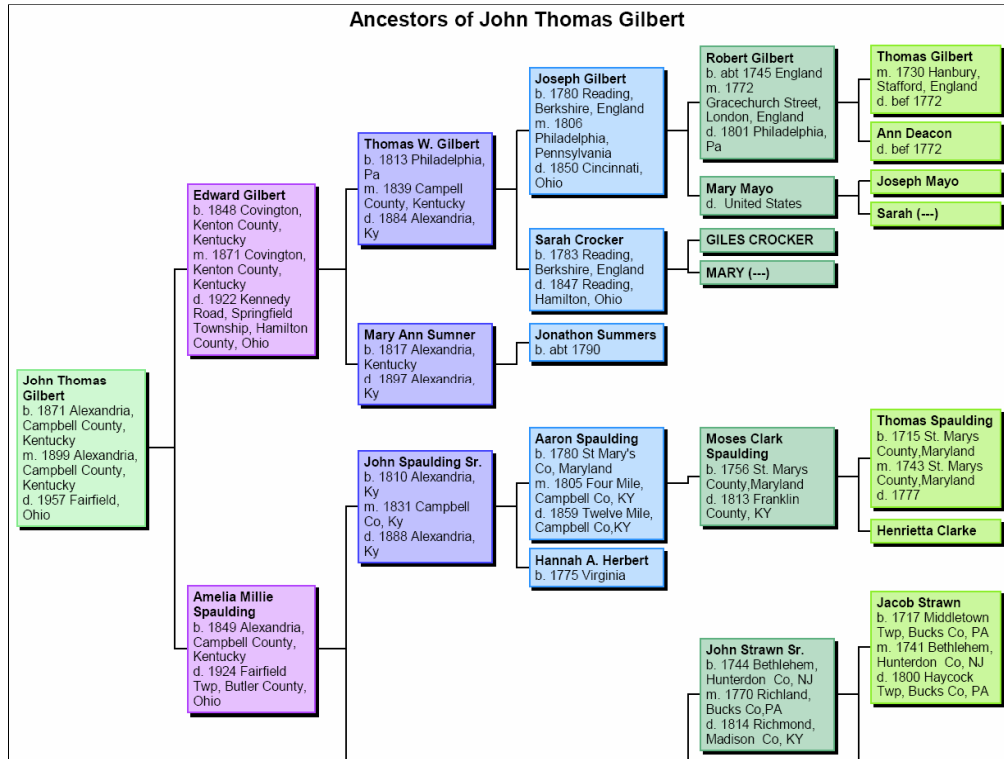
Ancestors of John Thomas Gilbert

John Thomas Gilbert
b. 1871 Alexandria, Campbell County, Kentucky
m. 1899 Alexandria, Campbell County, Kentucky
d. 1957 Fairfield, Ohio

Edward Gilbert
b. 1848 Covington, Kenton County, Kentucky
m. 1871 Covington, Kenton County, Kentucky
d. 1922 Kennedy Road, Springfield Township, Hamilton County, Ohio

Amelia Millie Spaulding
b. 1849 Alexandria, Campbell County, Kentucky
d. 1924 Fairfield Twp, Butler County, Ohio

Thomas W. Gilbert
b. 1813 Philadelphia, Pa
m. 1839 Campell County, Kentucky
d. 1884 Alexandria, Ky

Mary Ann Sumner
b. 1817 Alexandria, Kentucky
d. 1897 Alexandria, Ky

John Spaulding Sr.
b. 1810 Alexandria, Ky
m. 1831 Campbell Co, Ky
d. 1888 Alexandria, Ky

Joseph Gilbert
b. 1780 Reading, Berkshire, England
m. 1806 Philadelphia, Pennsylvania
d. 1850 Cincinnati, Ohio

Sarah Crocker
b. 1783 Reading, Berkshire, England
d. 1847 Reading, Hamilton, Ohio

Jonathon Summers
b. abt 1790

Aaron Spaulding
b. 1780 St Mary's Co, Maryland
m. 1805 Four Mile, Campbell Co, KY
d. 1859 Twelve Mile, Campbell Co,KY

Hannah A. Herbert
b. 1775 Virginia

Robert Gilbert
b. abt 1745 England
m. 1772 Gracechurch Street, London, England
d. 1801 Philadelphia, Pa

Mary Mayo
d. United States

GILES CROCKER

MARY (---)

Moses Clark Spaulding
b. 1756 St. Marys County,Maryland
d. 1813 Franklin County, KY

John Strawn Sr.
b. 1744 Bethlehem, Hunterdon Co, NJ
m. 1770 Richland, Bucks Co,PA
d. 1814 Richmond, Madison Co, KY

Thomas Gilbert
m. 1730 Hanbury, Stafford, England
d. bef 1772

Ann Deacon
d. bef 1772

Joseph Mayo

Sarah (---)

Thomas Spaulding
b. 1715 St. Marys County,Maryland
m. 1743 St. Marys County,Maryland
d. 1777

Henrietta Clarke

Jacob Strawn
b. 1717 Middletown Twp, Bucks Co, PA
m. 1741 Bethlehem, Hunterdon Co, NJ
d. 1800 Haycock Twp, Bucks Co, PA